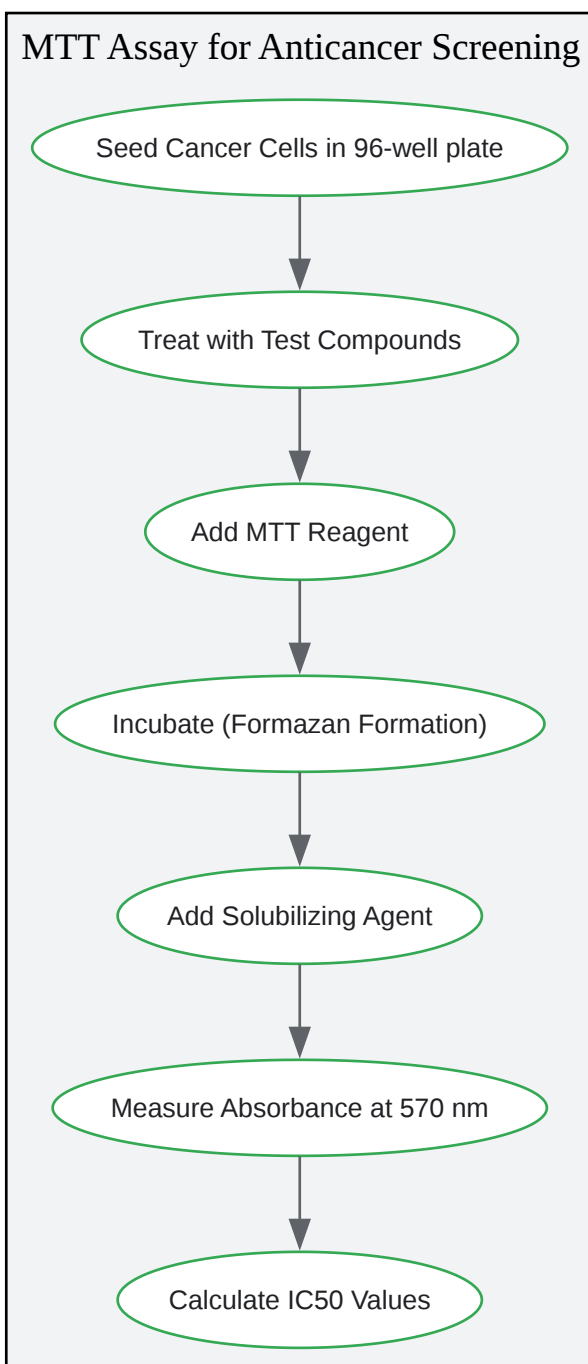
MTT Assay for Anticancer Screening

Seed Cancer Cells in 96-well plate

Treat with Test Compounds

Add MTT Reagent

Incubate (Formazan Formation)

Add Solubilizing Agent

Measure Absorbance at 570 nm

Calculate IC50 Values